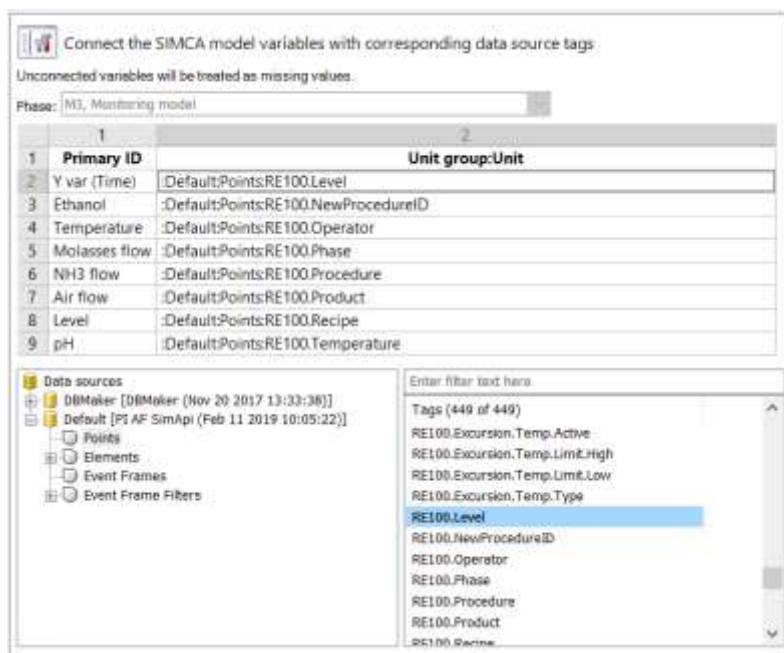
Connect the SIMCA model variables with corresponding data source tags

Unconnected variables will be treated as missing values.

Phase: M3, Monitoring model

|   | 1 | 2 |
|---|---|---|
| 1 | Primary ID | Unit group:Unit |
| 2 | Y var (Time) | :Default:Points:RE100.Level |
| 3 | Ethanol | :Default:Points:RE100.NewProcedureID |
| 4 | Temperature | :Default:Points:RE100.Operator |
| 5 | Molasses flow | :Default:Points:RE100.Phase |
| 6 | NH3 flow | :Default:Points:RE100.Procedure |
| 7 | Air flow | :Default:Points:RE100.Product |
| 8 | Level | :Default:Points:RE100.Recipe |
| 9 | pH | :Default:Points:RE100.Temperature |

Data sources
DBMaker [DBMaker (Nov 20 2017 13:33:38)]
Default [PI AF SimApi (Feb 11 2019 10:05:22)]
Points
Elements
Event Frames
Event Frame Filters

Enter filter text here
Tags (449 of 449)
RE100.Excursion.Temp.Active
RE100.Excursion.Temp.Limit.High
RE100.Excursion.Temp.Limit.Low
RE100.Excursion.Temp.Type
RE100.Level
RE100.NewProcedureID
RE100.Operator
RE100.Phase
RE100.Procedure
RE100.Product
RE100.Recipe